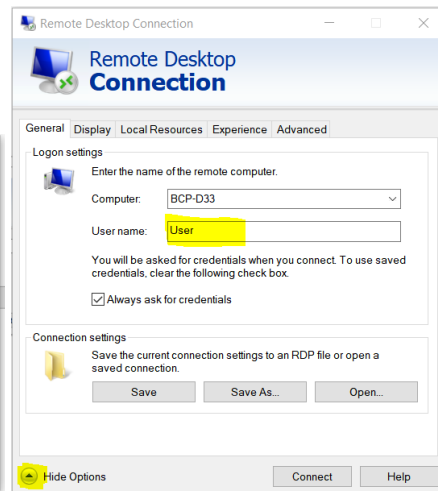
Remote Desktop Connection

Remote Desktop
Connection

General | Display | Local Resources | Experience | Advanced

Logon settings

Enter the name of the remote computer.

Computer: BCP-D33

User name: User

You will be asked for credentials when you connect. To use saved credentials, clear the following check box.

Always ask for credentials

Connection settings

Save the current connection settings to an RDP file or open a saved connection.

Save | Save As... | Open...

Hide Options

Connect | Help